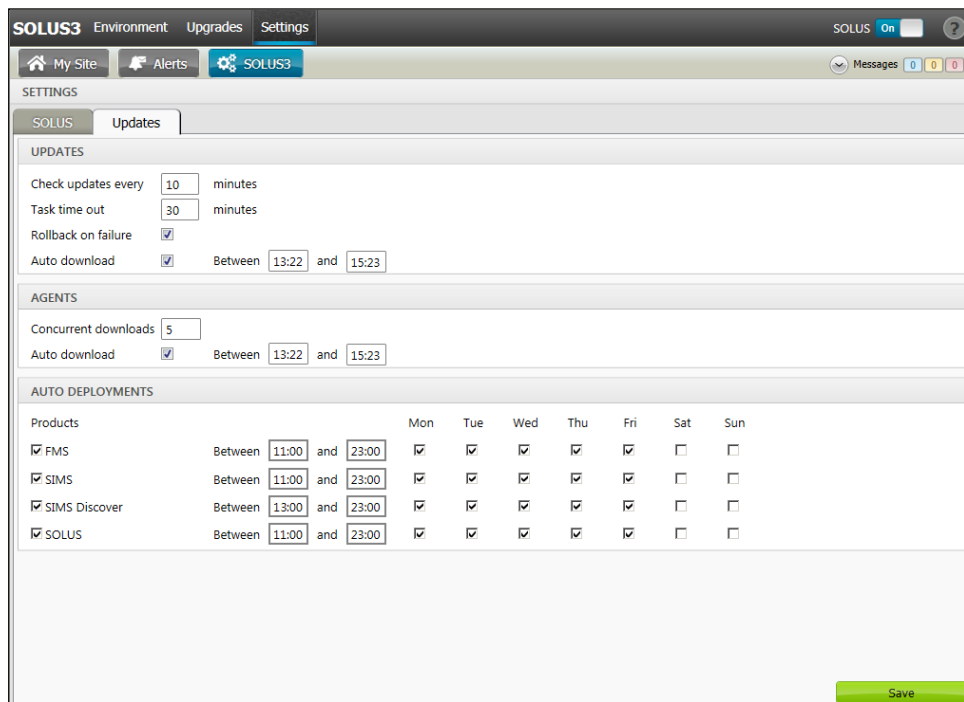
SOLUS3 Environment Upgrades Settings

SOLUS On ?

My Site Alerts SOLUS3

Messages 0 0 0

SETTINGS

SOLUS Updates

UPDATES

Check updates every 10 minutes
Task time out 30 minutes
Rollback on failure
Auto download Between 13:22 and 15:23

AGENTS

Concurrent downloads 5
Auto download Between 13:22 and 15:23

AUTO DEPLOYMENTS

| Products | | | Mon | Tue | Wed | Thu | Fri | Sat | Sun |
|---|---|---|---|---|---|---|---|---|---|
| FMS | Between 11:00 | and 23:00 | ☑ | ☑ | ☑ | ☑ | ☑ | ☐ | ☐ |
| SIMS | Between 11:00 | and 23:00 | ☑ | ☑ | ☑ | ☑ | ☑ | ☐ | ☐ |
| SIMS Discover | Between 13:00 | and 23:00 | ☑ | ☑ | ☑ | ☑ | ☑ | ☐ | ☐ |
| SOLUS | Between 11:00 | and 23:00 | ☑ | ☑ | ☑ | ☑ | ☑ | ☐ | ☐ |

Save